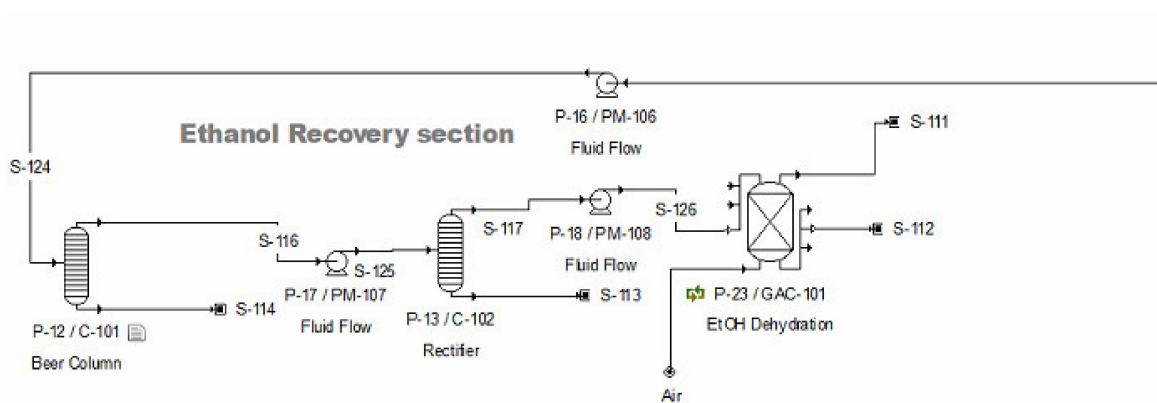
Ethanol Recovery section

P-16 / PM-106
Fluid Flow

S-124

S-111

S-116

S-117

P-18 / PM-108
Fluid Flow

S-126

S-112

S-125

P-17 / PM-107
Fluid Flow

S-114

P-12 / C-101
Beer Column

P-13 / C-102
Rectifier

S-113

P-23 / GAC-101
EtOH Dehydration

Air